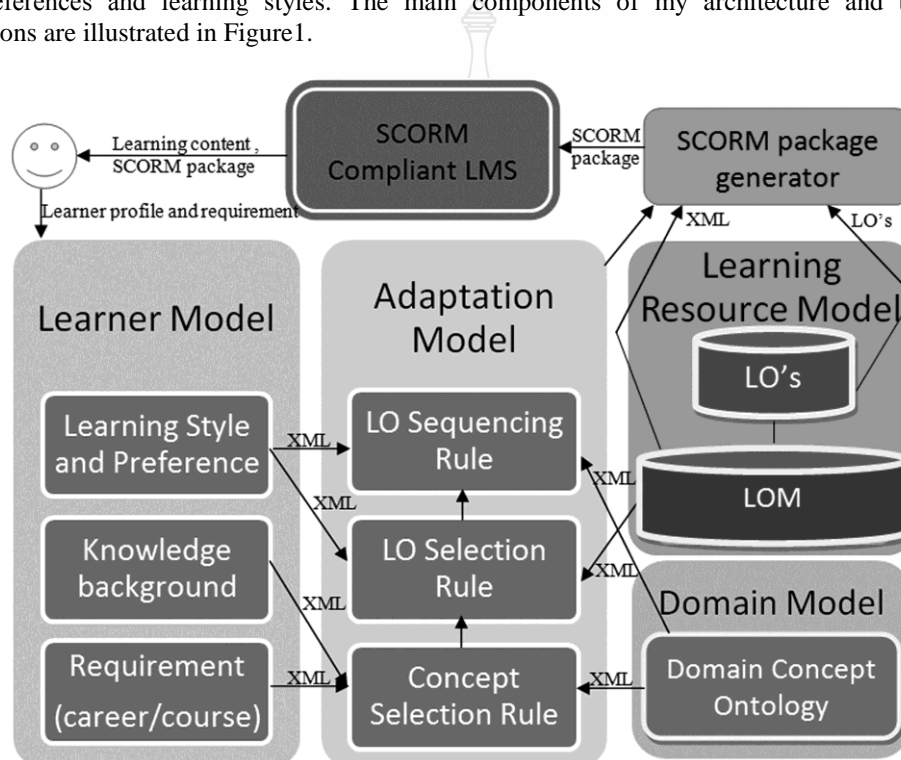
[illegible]references and learning styles. The main components of my architecture and t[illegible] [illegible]ons are illustrated in Figure1.

Learning content , SCORM package

SCORM Compliant LMS

SCORM package

SCORM package generator

Learner profile and requirement

XML

LO's

Learner Model

Adaptation Model

Learning Resource Model

LO's

Learning Style and Preference

XML

LO Sequencing Rule

XML

XML

LOM

Knowledge background

LO Selection Rule

XML

XML

Domain Model

Requirement (career/course)

XML

Concept Selection Rule

XML

Domain Concept Ontology